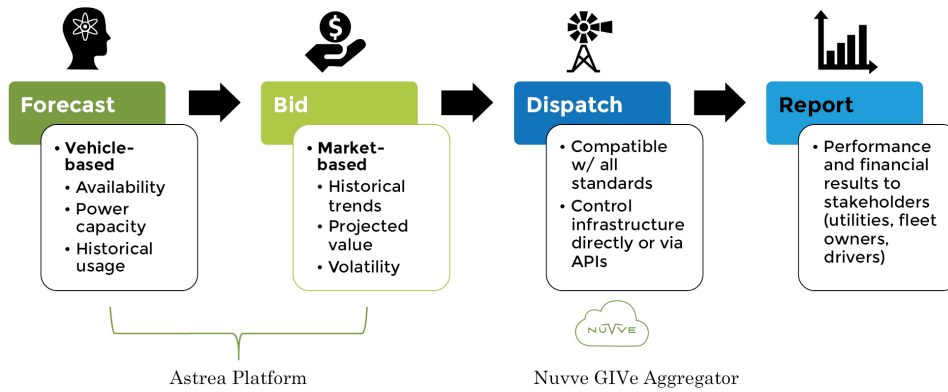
Forecast

• Vehicle-based
• Availability
• Power capacity
• Historical usage

Bid

• Market-based
• Historical trends
• Projected value
• Volatility

Dispatch

• Compatible w/ all standards
• Control infrastructure directly or via APIs

Report

• Performance and financial results to stakeholders (utilities, fleet owners, drivers)

NUVVE

Astrea Platform

Nuvve GIVe Aggregator